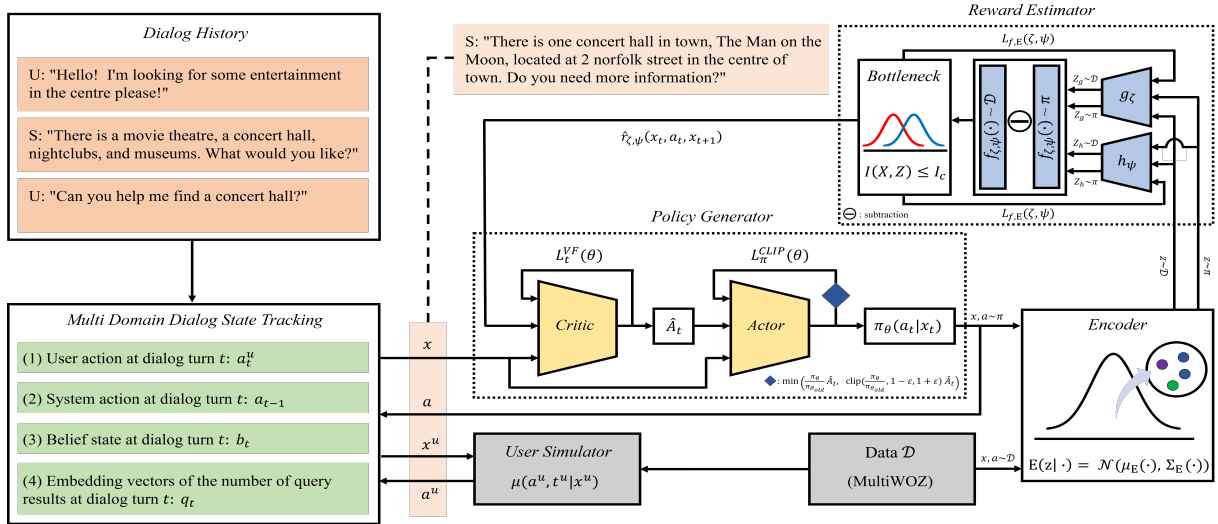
Dialog History

U: "Hello! I'm looking for some entertainment in the centre please!"

S: "There is a movie theatre, a concert hall, nightclubs, and museums. What would you like?"

U: "Can you help me find a concert hall?"

S: "There is one concert hall in town, The Man on the Moon, located at 2 norfolk street in the centre of town. Do you need more information?"

Reward Estimator

$L_{f,\mathrm{E}}(\zeta,\psi)$

Bottleneck

$I(X,Z) \leq I_c$

$f_{\zeta,\psi}(\cdot) \sim \mathcal{D}$

$f_{\zeta,\psi}(\cdot) \sim \pi$

$Z_g\sim\mathcal{D}$

$Z_g\sim\pi$

$g_\zeta$

$Z_h\sim\mathcal{D}$

$Z_h\sim\pi$

$h_\psi$

: subtraction

$L_{f,\mathrm{E}}(\zeta,\psi)$

$\hat{r}_{\zeta,\psi}(x_t, a_t, x_{t+1})$

Policy Generator

$L_t^{VF}(\theta)$

$L_\pi^{CLIP}(\theta)$

Critic

$\hat{A}_t$

Actor

$\pi_\theta(a_t|x_t)$

: $\min\left(\frac{\pi_\theta}{\pi_{\theta_{old}}}\hat{A}_t,\ \mathrm{clip}\left(\frac{\pi_\theta}{\pi_{\theta_{old}}}, 1-\varepsilon, 1+\varepsilon\right)\hat{A}_t\right)$

$x, a\sim\pi$

$z\sim\mathcal{D}$

$z\sim\pi$

Encoder

$\mathrm{E}(z|\cdot) = \mathcal{N}(\mu_\mathrm{E}(\cdot), \Sigma_\mathrm{E}(\cdot))$

Multi Domain Dialog State Tracking

(1) User action at dialog turn $t$: $a_t^u$

(2) System action at dialog turn $t$: $a_{t-1}$

(3) Belief state at dialog turn $t$: $b_t$

(4) Embedding vectors of the number of query results at dialog turn $t$: $q_t$

$x$

$a$

$x^u$

$a^u$

User Simulator

$\mu(a^u, t^u|x^u)$

Data $\mathcal{D}$

(MultiWOZ)

$x, a\sim\mathcal{D}$